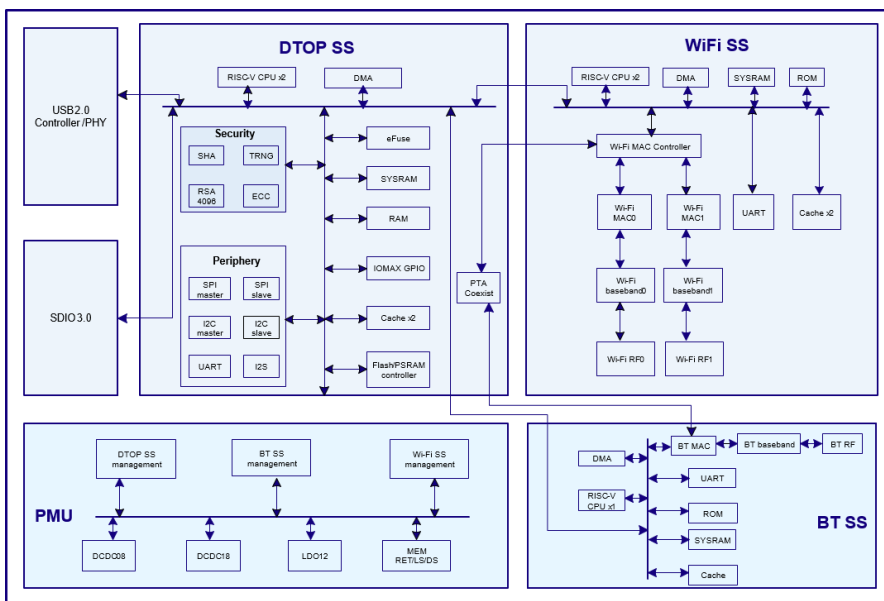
USB2.0 Controller /PHY

SDIO3.0

DTOP SS

RISC-V CPU x2

DMA

Security

SHA

TRNG

RSA 4096

ECC

Periphery

SPI master

SPI slave

I2C master

I2C slave

UART

I2S

eFuse

SYSRAM

RAM

IOMAX GPIO

Cache x2

Flash/PSRAM controller

PTA Coexist

WiFi SS

RISC-V CPU x2

DMA

SYSRAM

ROM

Wi-Fi MAC Controller

Wi-Fi MAC0

Wi-Fi MAC1

UART

Cache x2

Wi-Fi baseband0

Wi-Fi baseband1

Wi-Fi RF0

Wi-Fi RF1

PMU

DTOP SS management

BT SS management

Wi-Fi SS management

DCDC08

DCDC18

LDO12

MEM RET/LS/DS

DMA

RISC-V CPU x1

BT MAC

BT baseband

BT RF

UART

ROM

SYSRAM

Cache

BT SS